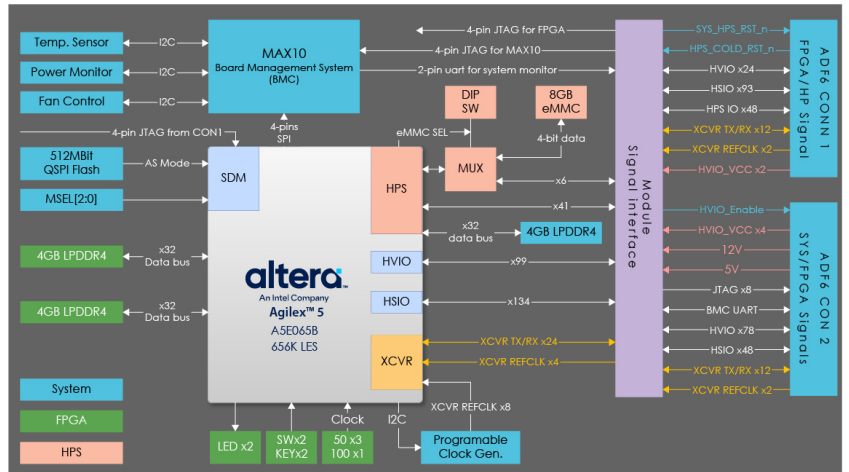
Temp. Sensor
I2C
Power Monitor
I2C
Fan Control
I2C
MAX10
Board Management System (BMC)
4-pin JTAG for FPGA
4-pin JTAG for MAX10
2-pin uart for system monitor
SYS_HPS_RST_n
HPS_COLD_RST_n
HVIO x24
HSIO x93
HPS IO x48
XCVR TX/RX x12
XCVR REFCLK x2
HVIO_VCC x2
ADF6 CONN 1
FPGA/HP Signal
4-pin JTAG from CON1
4-pins SPI
DIP SW
8GB eMMC
eMMC SEL
4-bit data
512MBit QSPI Flash
AS Mode
SDM
HPS
MUX
x6
MSEL[2:0]
x41
Module Signal interface
HVIO_Enable
x32 data bus
4GB LPDDR4
HVIO_VCC x4
12V
5V
4GB LPDDR4
x32 Data bus
HVIO
x99
ADF6 CON 2
SYS/FPGA Signals
altera
An Intel Company
Agilex™ 5
A5E065B
656K LES
HSIO
x134
JTAG x8
BMC UART
HVIO x78
4GB LPDDR4
x32 Data bus
HSIO x48
XCVR
XCVR TX/RX x24
XCVR REFCLK x4
XCVR TX/RX x12
XCVR REFCLK x2
System
FPGA
HPS
Clock
I2C
XCVR REFCLK x8
LED x2
SWx2 KEYx2
50 x3 100 x1
Programable Clock Gen.